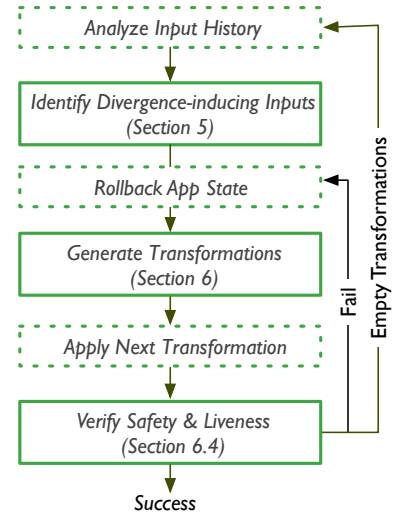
Analyze Input History

Identify Divergence-inducing Inputs
(Section 5)

Rollback App State

Generate Transformations
(Section 6)

Apply Next Transformation

Verify Safety & Liveness
(Section 6.4)

Success

Fail

Empty Transformations